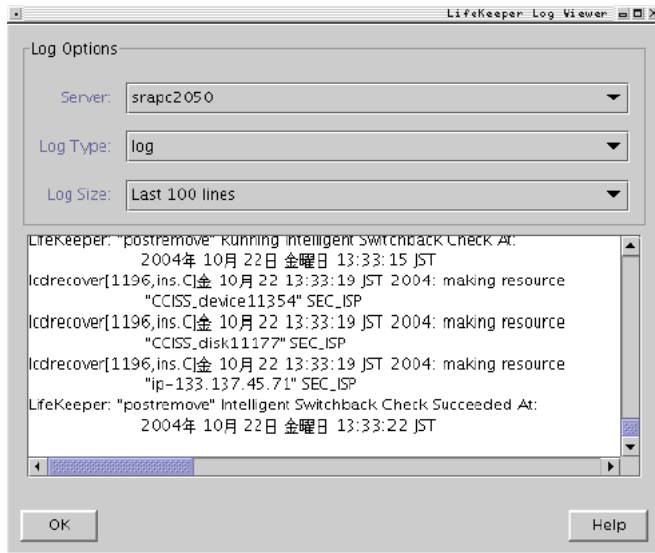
LifeKeeper Log Viewer

Log Options

Server: srapc2050

Log Type: log

Log Size: Last 100 lines

LifeKeeper: "postremove" Running Intelligent Switchback Check At:
2004年 10月 22日 金曜日 13:33:15 JST
lcdrecover[1196,ins.C]金 10月 22 13:33:19 JST 2004: making resource
"CCISS_device11354" SEC_ISP
lcdrecover[1196,ins.C]金 10月 22 13:33:19 JST 2004: making resource
"CCISS_disk11177" SEC_ISP
lcdrecover[1196,ins.C]金 10月 22 13:33:19 JST 2004: making resource
"ip-133.137.45.71" SEC_ISP
LifeKeeper: "postremove" Intelligent Switchback Check Succeeded At:
2004年 10月 22日 金曜日 13:33:22 JST

OK

Help